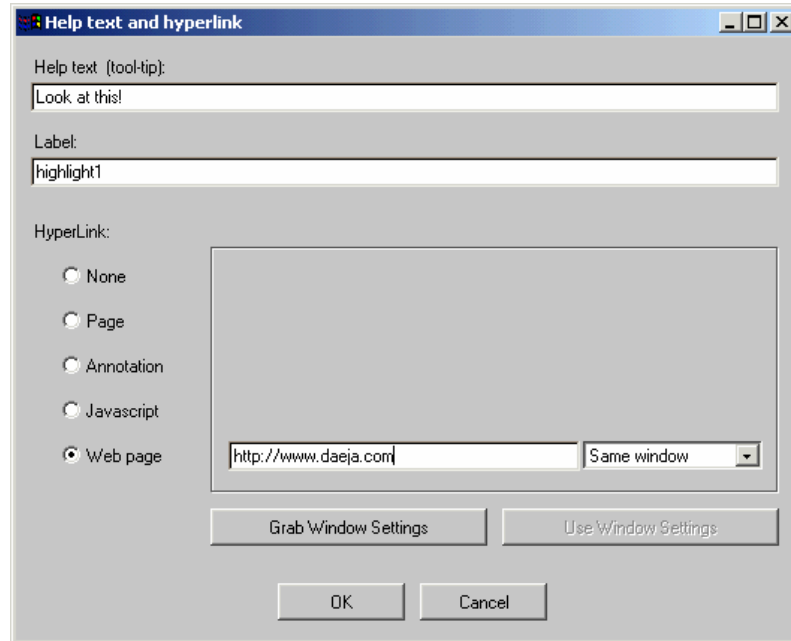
Help text and hyperlink

Help text (tool-tip):

Look at this!

Label:

highlight1

HyperLink:

None

Page

Annotation

Javascript

Web page

http://www.daeja.com

Same window

Grab Window Settings

Use Window Settings

OK

Cancel